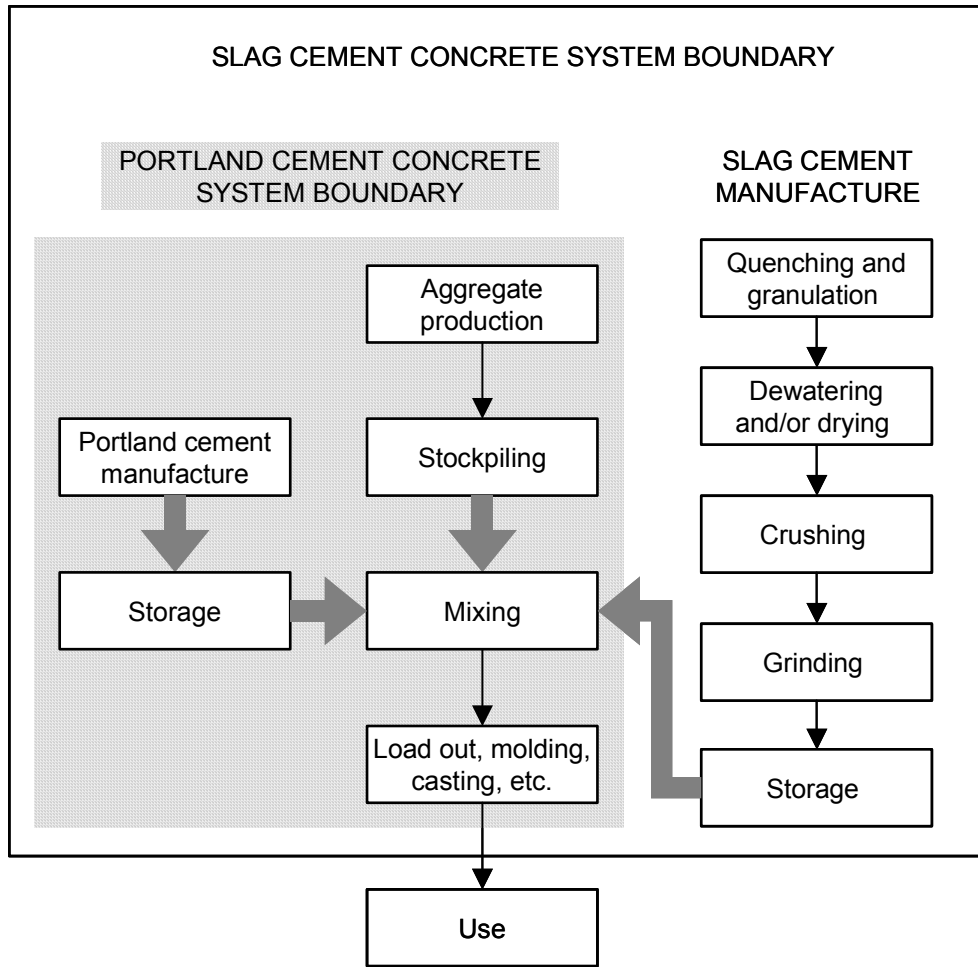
SLAG CEMENT CONCRETE SYSTEM BOUNDARY

PORTLAND CEMENT CONCRETE SYSTEM BOUNDARY

SLAG CEMENT MANUFACTURE

Aggregate production

Stockpiling

Portland cement manufacture

Storage

Mixing

Load out, molding, casting, etc.

Quenching and granulation

Dewatering and/or drying

Crushing

Grinding

Storage

Use